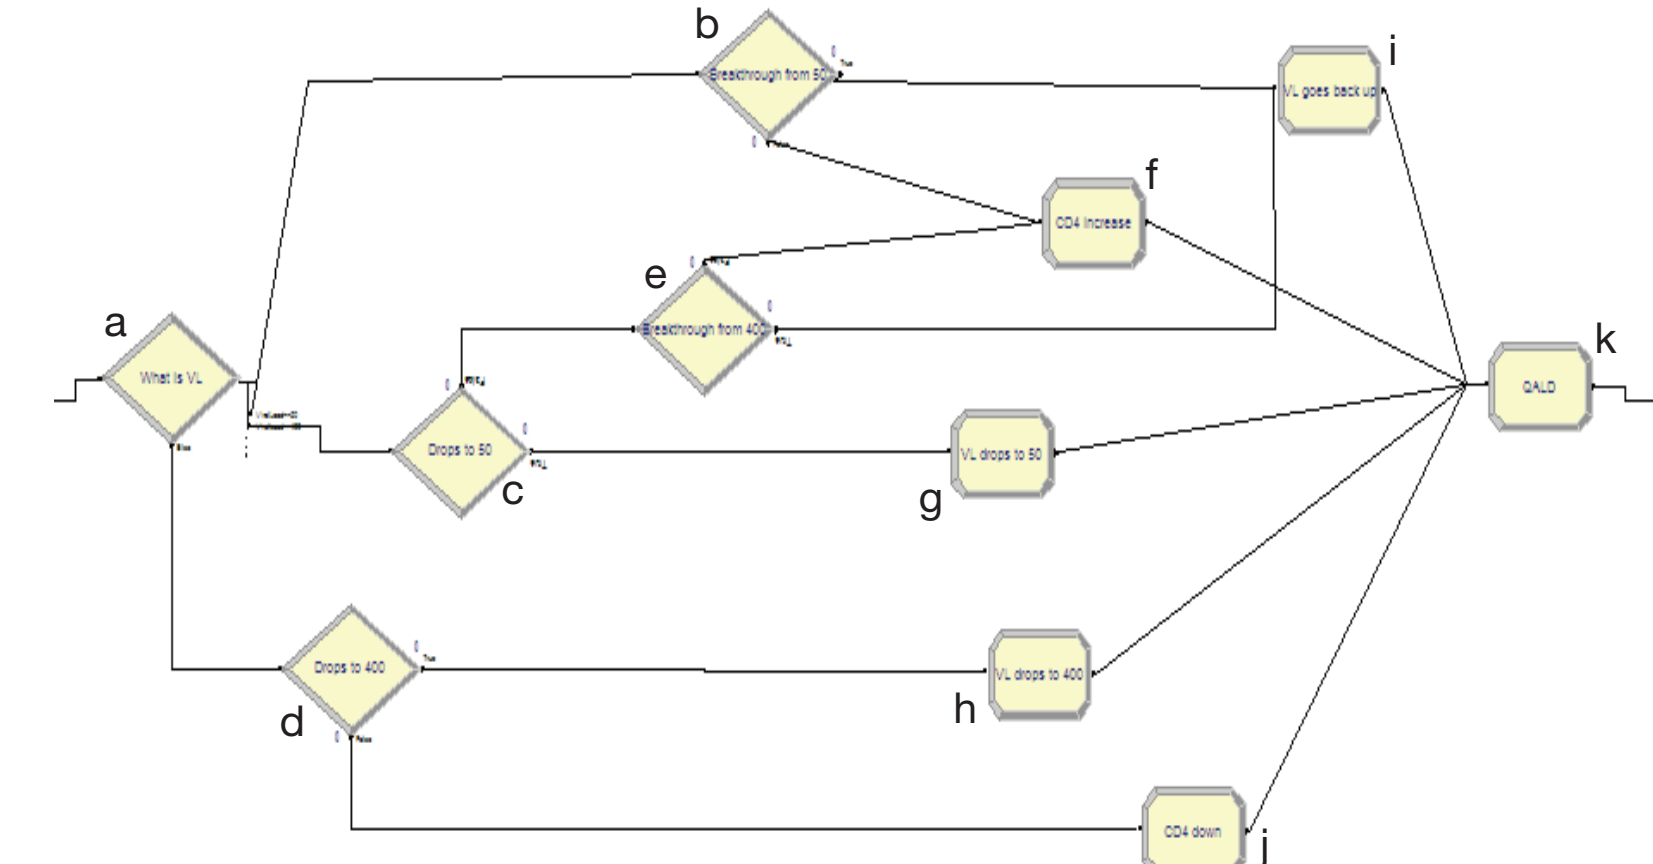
b
Breakthrough from 50
0 True
0 False
i
VL goes back up
f
CD4 Increase
e
0 False
Breakthrough from 400
0 True
a
What is VL
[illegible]
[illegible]
Else
0 False
Drops to 50
0 True
c
VL drops to 50
g
k
QALD
Drops to 400
0 True
d
0 False
VL drops to 400
h
CD4 down
j